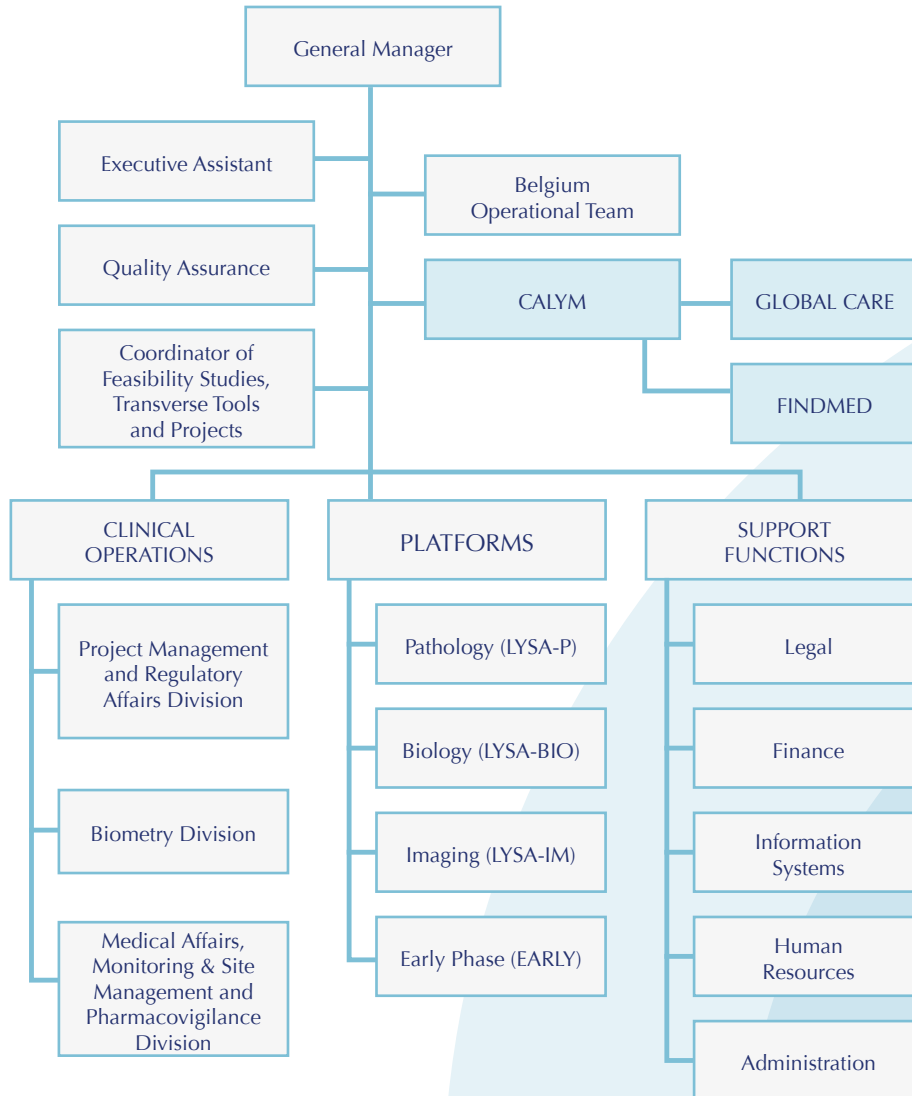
General Manager

Executive Assistant

Belgium Operational Team

Quality Assurance

CALYM

GLOBAL CARE

Coordinator of Feasibility Studies, Transverse Tools and Projects

FINDMED

CLINICAL OPERATIONS

PLATFORMS

SUPPORT FUNCTIONS

Project Management and Regulatory Affairs Division

Biometry Division

Medical Affairs, Monitoring & Site Management and Pharmacovigilance Division

Pathology (LYSA-P)

Biology (LYSA-BIO)

Imaging (LYSA-IM)

Early Phase (EARLY)

Legal

Finance

Information Systems

Human Resources

Administration